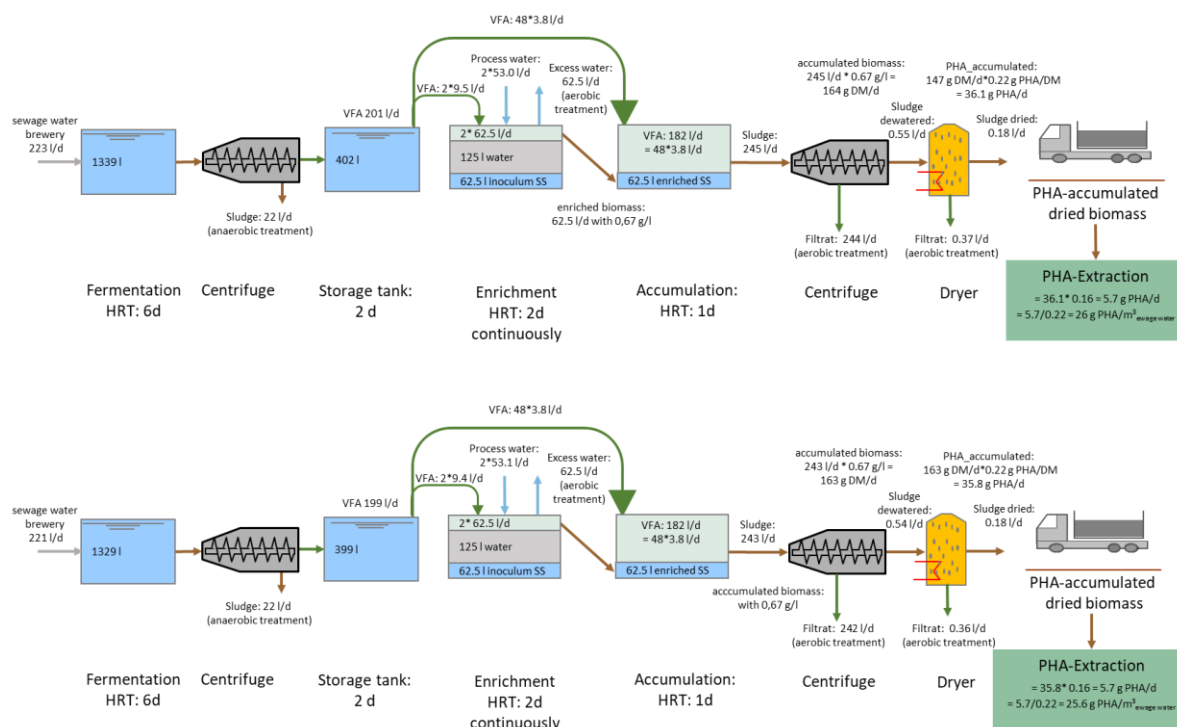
VFA: 48*3.8 l/d

sewage water brewery 223 l/d

1339 l

Sludge: 22 l/d (anaerobic treatment)

VFA 201 l/d

402 l

VFA: 2*9.5 l/d

Process water: 2*53.0 l/d

Excess water: 62.5 l/d (aerobic treatment)

2* 62.5 l/d

125 l water

62.5 l inoculum SS

enriched biomass: 62.5 l/d with 0,67 g/l

VFA: 182 l/d = 48*3.8 l/d

62.5 l enriched SS

Sludge: 245 l/d

accumulated biomass: 245 l/d * 0.67 g/l = 164 g DM/d

Filtrat: 244 l/d (aerobic treatment)

Sludge dewatered: 0.55 l/d

Filtrat: 0.37 l/d (aerobic treatment)

PHA_accumulated: 147 g DM/d*0.22 g PHA/DM = 36.1 g PHA/d

Sludge dried: 0.18 l/d

PHA-accumulated dried biomass

PHA-Extraction
= 36.1* 0.16 = 5.7 g PHA/d
= 5.7/0.22 = 26 g PHA/m$^3_{sewage water}$

Fermentation HRT: 6d

Centrifuge

Storage tank: 2 d

Enrichment HRT: 2d continuously

Accumulation: HRT: 1d

Centrifuge

Dryer

VFA: 48*3.8 l/d

sewage water brewery 221 l/d

1329 l

Sludge: 22 l/d (anaerobic treatment)

VFA 199 l/d

399 l

VFA: 2*9.4 l/d

Process water: 2*53.1 l/d

Excess water: 62.5 l/d (aerobic treatment)

2* 62.5 l/d

125 l water

62.5 l inoculum SS

VFA: 182 l/d = 48*3.8 l/d

62.5 l enriched SS

Sludge: 243 l/d

accumulated biomass: 243 l/d * 0.67 g/l = 163 g DM/d

acccumulated biomass: with 0,67 g/l

Filtrat: 242 l/d (aerobic treatment)

Sludge dewatered: 0.54 l/d

Filtrat: 0.36 l/d (aerobic treatment)

PHA_accumulated: 163 g DM/d*0.22 g PHA/DM = 35.8 g PHA/d

Sludge dried: 0.18 l/d

PHA-accumulated dried biomass

PHA-Extraction
= 35.8* 0.16 = 5.7 g PHA/d
= 5.7/0.22 = 25.6 g PHA/m$^3_{sewage water}$

Fermentation HRT: 6d

Centrifuge

Storage tank: 2 d

Enrichment HRT: 2d continuously

Accumulation: HRT: 1d

Centrifuge

Dryer